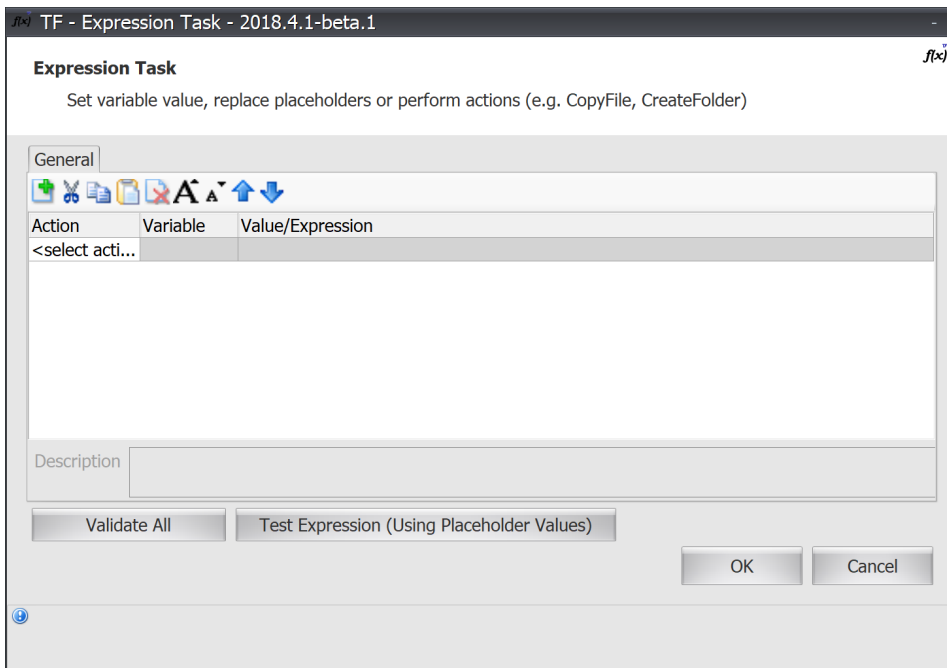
f(x) TF - Expression Task - 2018.4.1-beta.1

Expression Task

Set variable value, replace placeholders or perform actions (e.g. CopyFile, CreateFolder)

f(x)

General

| Action | Variable | Value/Expression |
|---|---|---|
| <select acti... | | |

Description

Validate All

Test Expression (Using Placeholder Values)

OK

Cancel